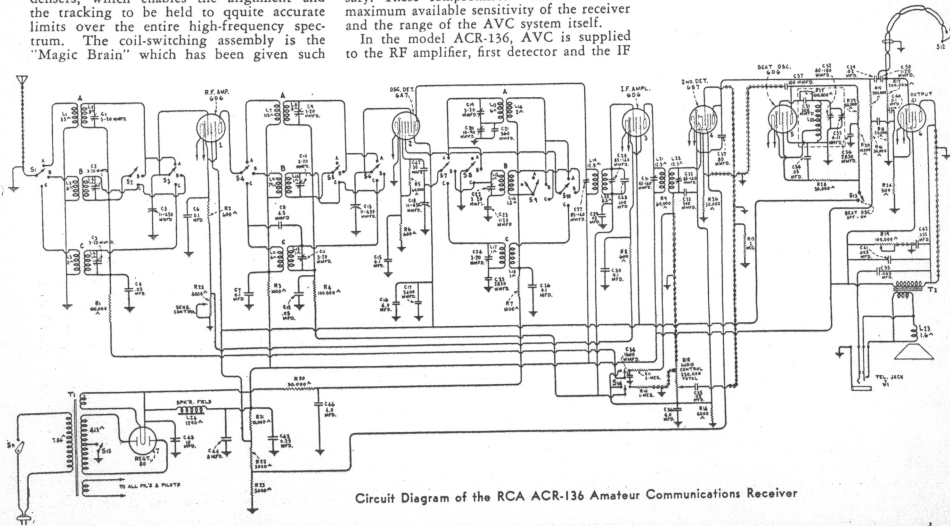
densers, which enables the alignment and the tracking to be held to qquite accurate limits over the entire high-frequency spectrum. The coil-switching assembly is the "Magic Brain" which has been given such

sary. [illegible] maximum available sensitivity of the receiver and the range of the AVC system itself.

In the model ACR-136, AVC is supplied to the RF amplifier, first detector and the IF

R.F. AMP. 6D6

OSC. DET. 6A7

I.F. AMPL. 6D6

2ND DET. 6B7

BEAT OSC. 6D6

OUTPUT 41

SENS. CONTROL

AUDIO CONTROL

BEAT OSC. OFF-ON

SPKR. FIELD

RECT. 80

TEL. JACK

TO ALL PIL'S & PILOTS

Circuit Diagram of the RCA ACR-136 Amateur Communications Receiver